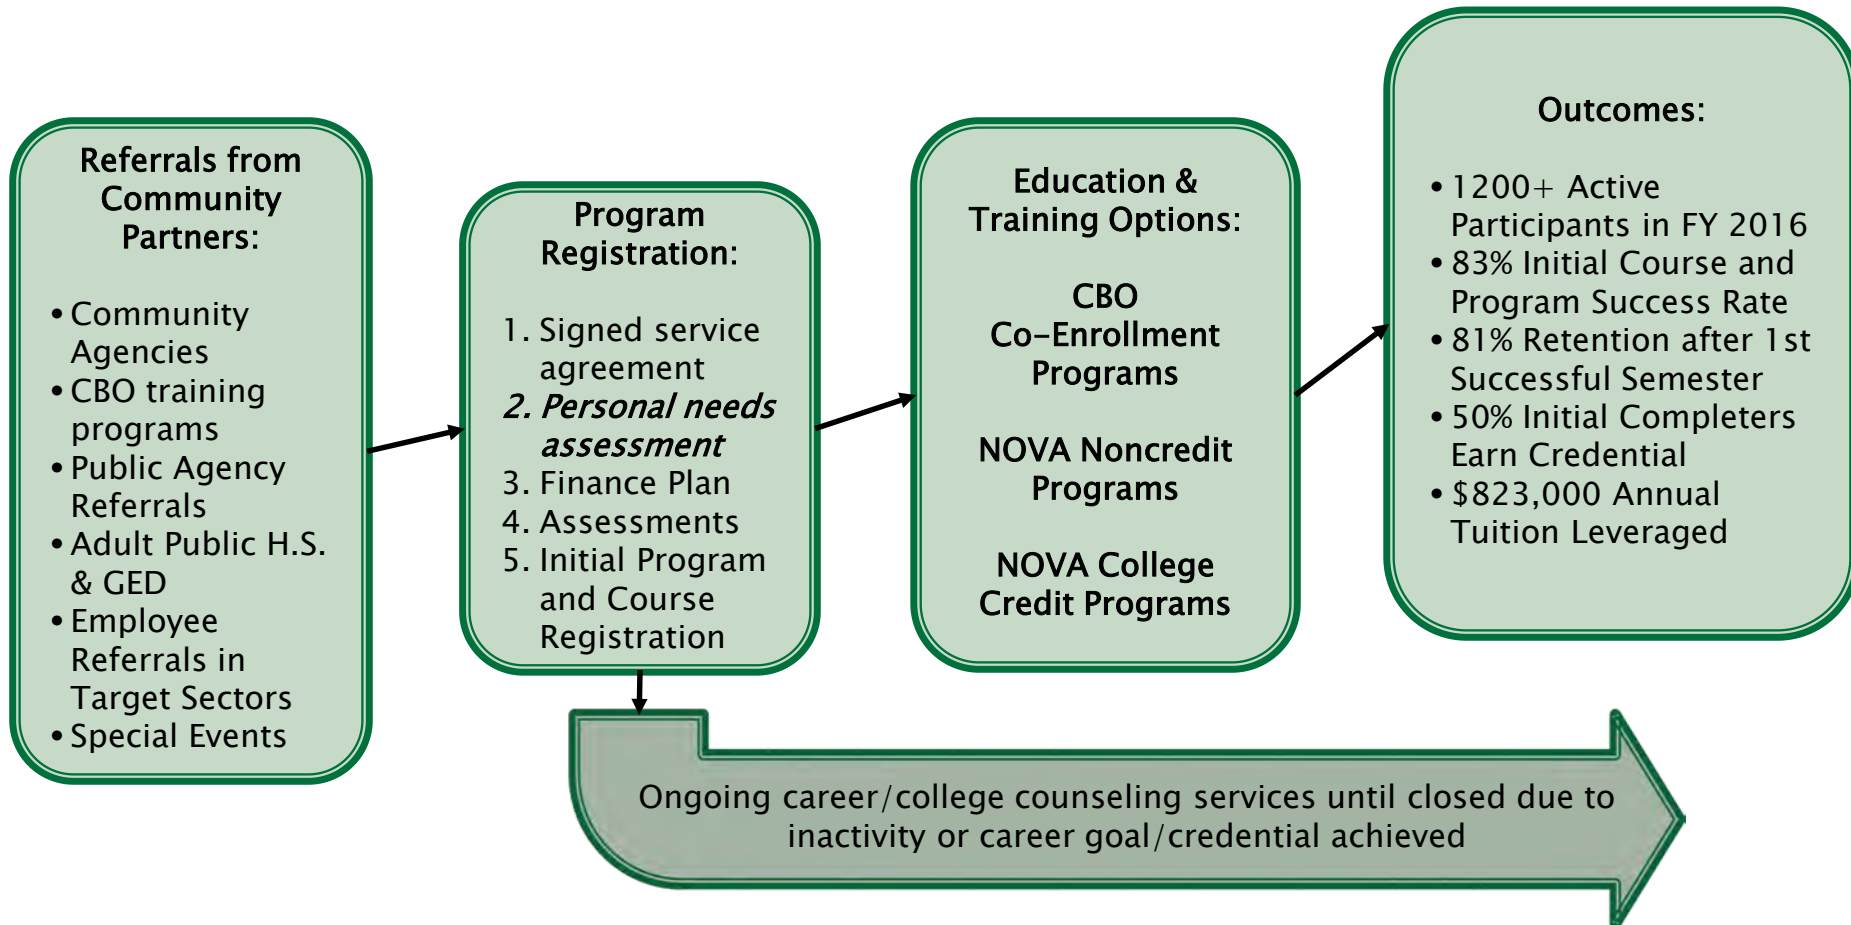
Referrals from Community Partners:

• Community Agencies
• CBO training programs
• Public Agency Referrals
• Adult Public H.S. & GED
• Employee Referrals in Target Sectors
• Special Events

Program Registration:

1. Signed service agreement
2. Personal needs assessment
3. Finance Plan
4. Assessments
5. Initial Program and Course Registration

Education & Training Options:

CBO Co-Enrollment Programs

NOVA Noncredit Programs

NOVA College Credit Programs

Outcomes:

• 1200+ Active Participants in FY 2016
• 83% Initial Course and Program Success Rate
• 81% Retention after 1st Successful Semester
• 50% Initial Completers Earn Credential
• $823,000 Annual Tuition Leveraged

Ongoing career/college counseling services until closed due to inactivity or career goal/credential achieved